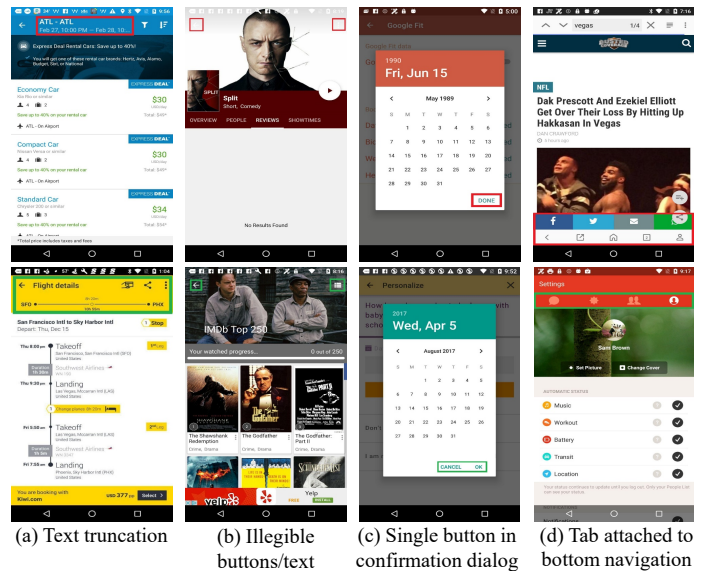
ATL - ATL
Feb 27, 10:00 PM — Feb 28, 10...

Express Deal Rental Cars: Save up to 40%!
You will get one of these rental car brands: Hertz, Avis, Alamo, Budget, Sixt, or National

EXPRESS DEAL
Economy Car
$30
Save up to 40% on your rental car
ATL - On Airport

EXPRESS DEAL
Compact Car
$30
Save up to 40% on your rental car
ATL - On Airport

EXPRESS DEAL
Standard Car
$34
Save up to 40% on your rental car
*Total price includes taxes and fees

Split
Short, Comedy
OVERVIEW PEOPLE REVIEWS SHOWTIMES
No Results Found

Google Fit
1990
Fri, Jun 15
May 1989
S M T W T F S
1 2 3 4 5 6
7 8 9 10 11 12 13
14 15 16 17 18 19 20
21 22 23 24 25 26 27
28 29 30 31
DONE

vegas 1/4
NFL
Dak Prescott And Ezekiel Elliott Get Over Their Loss By Hitting Up Hakkasan In Vegas
DAN CRAWFORD

Flight details
SFO PHX
San Francisco Intl to Sky Harbor Intl
Depart: Thu, Dec 15
1 Stop
Thu 8:00 pm Takeoff
San Francisco Intl SFO
Southwest Airlines
Thu 9:30 pm Landing
Las Vegas McCarran Intl (LAS)
Change planes
Fri 5:00 am Takeoff
Las Vegas McCarran Intl (LAS)
Southwest Airlines
Fri 7:55 am Landing
Phoenix, Sky Harbor Intl (PHX)
You are booking with Kiwi.com
USD 377.99
Select

IMDb Top 250
Your watched progress... 0 out of 250
The Shawshank Redemption
The Godfather
The Godfather: Part II
Yelp

Personalize
2017
Wed, Apr 5
August 2017
S M T W T F S
1 2 3 4 5
6 7 8 9 10 11 12
13 14 15 16 17 18 19
20 21 22 23 24 25 26
27 28 29 30 31
CANCEL OK

Settings
Sam Brown
Set Picture Change Cover
AUTOMATIC STATUS
Music
Workout
Battery
Transit
Location

(a) Text truncation
(b) Illegible buttons/text
(c) Single button in confirmation dialog
(d) Tab attached to bottom navigation